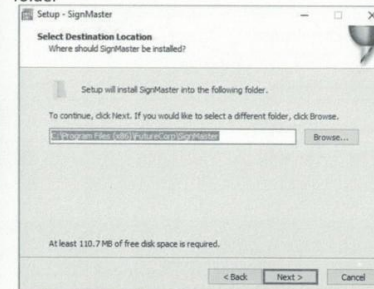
folder

Setup - SignMaster

Select Destination Location
Where should SignMaster be installed?

Setup will install SignMaster into the following folder.

To continue, click Next. If you would like to select a different folder, click Browse.

C:\Program Files (x86)\FutureCorp\SignMaster

Browse...

At least 110.7 MB of free disk space is required.

< Back
Next >
Cancel